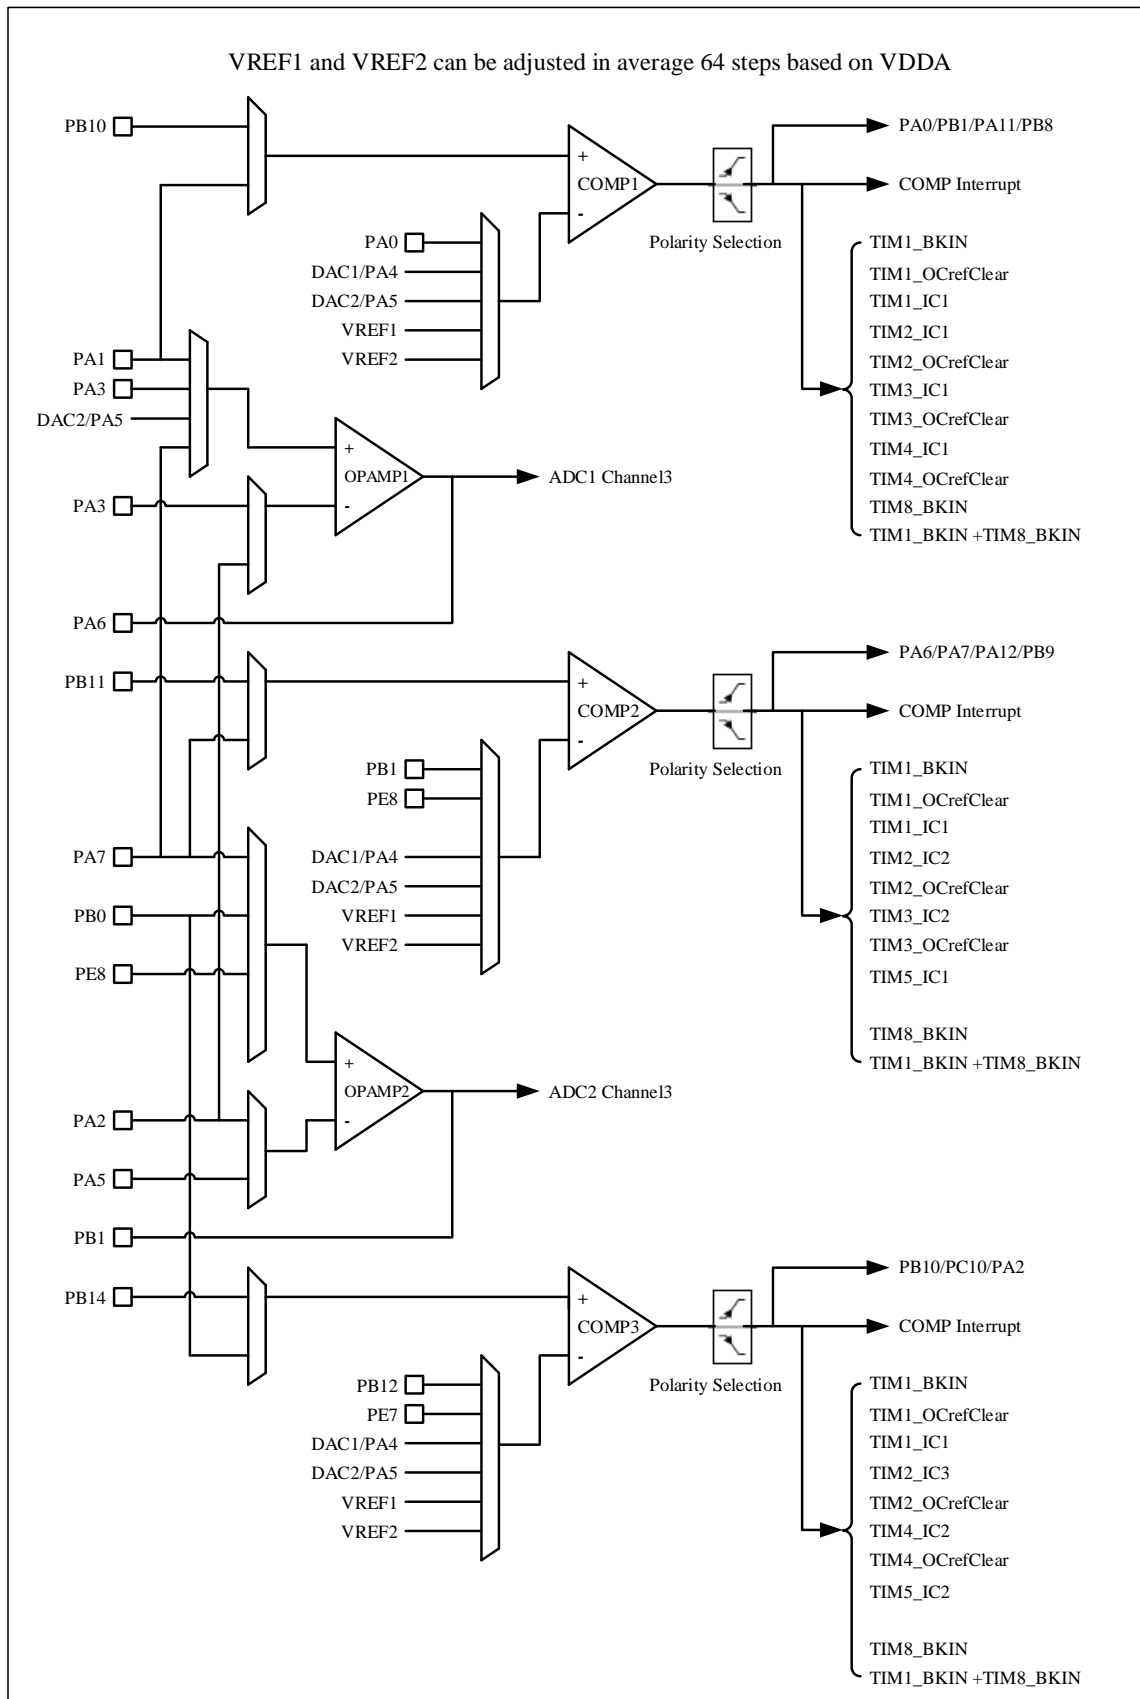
VREF1 and VREF2 can be adjusted in average 64 steps based on VDDA

PB10
+
COMP1
-
PA0/PB1/PA11/PB8
COMP Interrupt
Polarity Selection
PA0
DAC1/PA4
DAC2/PA5
VREF1
VREF2
TIM1_BKIN
TIM1_OCrefClear
TIM1_IC1
TIM2_IC1
TIM2_OCrefClear
TIM3_IC1
TIM3_OCrefClear
TIM4_IC1
TIM4_OCrefClear
TIM8_BKIN
TIM1_BKIN +TIM8_BKIN
PA1
PA3
DAC2/PA5
+
OPAMP1
-
ADC1 Channel3
PA3
PA6
PB11
+
COMP2
-
PA6/PA7/PA12/PB9
COMP Interrupt
Polarity Selection
PB1
PE8
DAC1/PA4
DAC2/PA5
VREF1
VREF2
TIM1_BKIN
TIM1_OCrefClear
TIM1_IC1
TIM2_IC2
TIM2_OCrefClear
TIM3_IC2
TIM3_OCrefClear
TIM5_IC1
TIM8_BKIN
TIM1_BKIN +TIM8_BKIN
PA7
PB0
PE8
+
OPAMP2
-
ADC2 Channel3
PA2
PA5
PB1
PB14
+
COMP3
-
PB10/PC10/PA2
COMP Interrupt
Polarity Selection
PB12
PE7
DAC1/PA4
DAC2/PA5
VREF1
VREF2
TIM1_BKIN
TIM1_OCrefClear
TIM1_IC1
TIM2_IC3
TIM2_OCrefClear
TIM4_IC2
TIM4_OCrefClear
TIM5_IC2
TIM8_BKIN
TIM1_BKIN +TIM8_BKIN